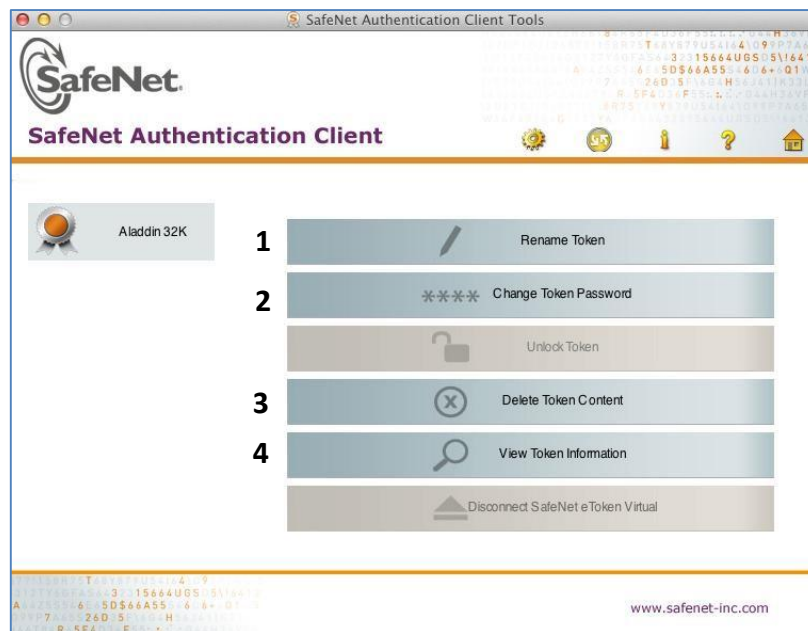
SafeNet Authentication Client Tools

SafeNet.

SafeNet Authentication Client

Aladdin 32K

1 Rename Token

2 **** Change Token Password

Unlock Token

3 Delete Token Content

4 View Token Information

Disconnect SafeNet eToken Virtual

www.safenet-inc.com